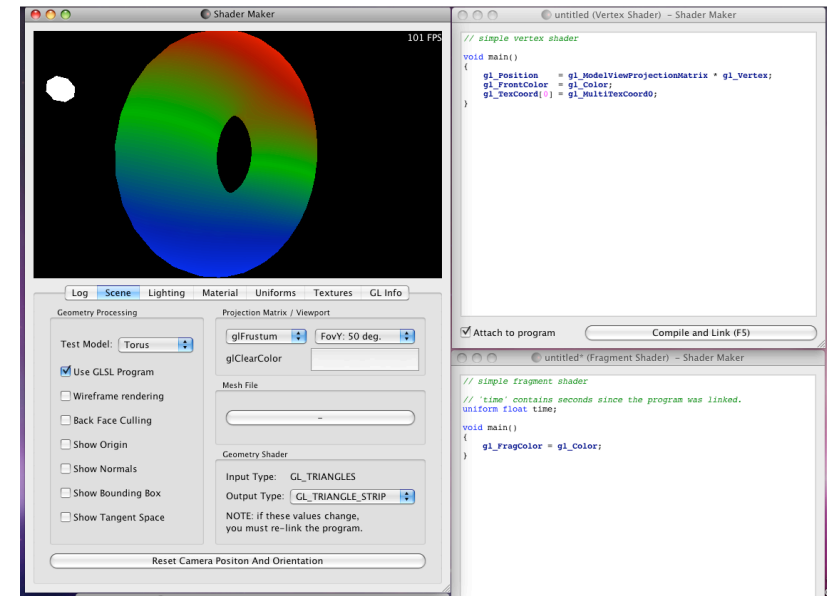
Shader Maker

101 FPS

Log | Scene | Lighting | Material | Uniforms | Textures | GL Info

Geometry Processing

Test Model: Torus

Use GLSL Program

Wireframe rendering

Back Face Culling

Show Origin

Show Normals

Show Bounding Box

Show Tangent Space

Projection Matrix / Viewport

glFrustum

FovY: 50 deg.

glClearColor

Mesh File

–

Geometry Shader

Input Type: GL_TRIANGLES

Output Type: GL_TRIANGLE_STRIP

NOTE: if these values change, you must re-link the program.

Reset Camera Positon And Orientation

untitled (Vertex Shader) - Shader Maker

// simple vertex shader

void main()
{
gl_Position = gl_ModelViewProjectionMatrix * gl_Vertex;
gl_FrontColor = gl_Color;
gl_TexCoord[0] = gl_MultiTexCoord0;
}

Attach to program

Compile and Link (F5)

untitled* (Fragment Shader) - Shader Maker

// simple fragment shader

// 'time' contains seconds since the program was linked.
uniform float time;

void main()
{
gl_FragColor = gl_Color;
}